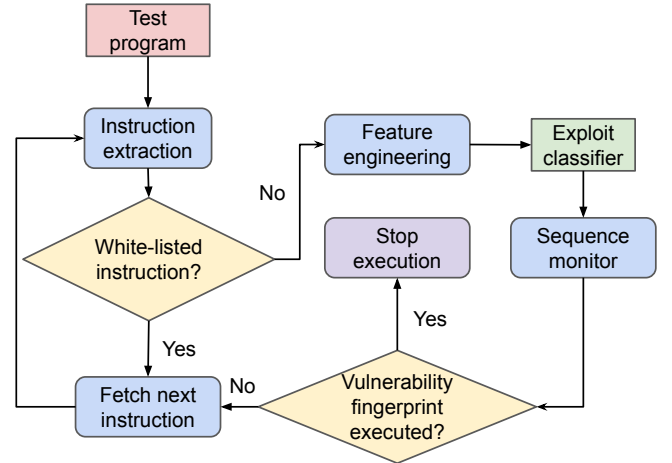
Test program

Instruction extraction

No

Feature engineering

Exploit classifier

White-listed instruction?

Stop execution

Sequence monitor

Yes

Yes

No

Fetch next instruction

Vulnerability fingerprint executed?